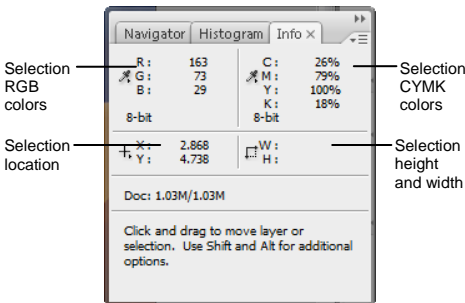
Navigator | Histogram | Info ×

Selection RGB colors

R : 163
G : 73
B : 29

8-bit

C : 26%
M : 79%
Y : 100%
K : 18%

8-bit

Selection CYMK colors

Selection location

X : 2.868
Y : 4.738

W :
H :

Selection height and width

Doc: 1.03M/1.03M

Click and drag to move layer or selection. Use Shift and Alt for additional options.